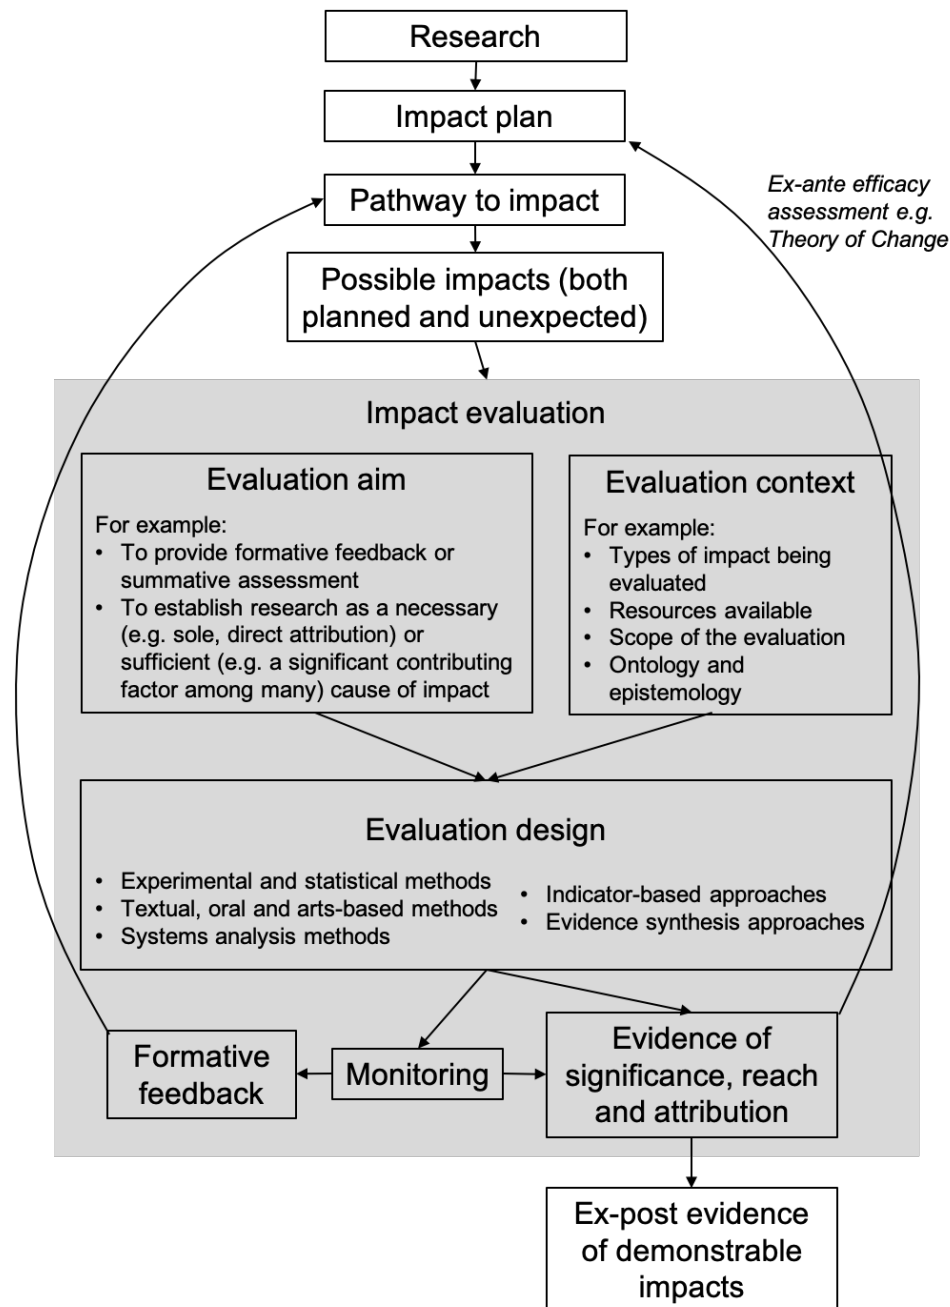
Research

Impact plan

Ex-ante efficacy assessment e.g. Theory of Change

Pathway to impact

Possible impacts (both planned and unexpected)

Impact evaluation

Evaluation aim

For example:
• To provide formative feedback or summative assessment
• To establish research as a necessary (e.g. sole, direct attribution) or sufficient (e.g. a significant contributing factor among many) cause of impact

Evaluation context

For example:
• Types of impact being evaluated
• Resources available
• Scope of the evaluation
• Ontology and epistemology

Evaluation design

• Experimental and statistical methods
• Textual, oral and arts-based methods
• Systems analysis methods
• Indicator-based approaches
• Evidence synthesis approaches

Formative feedback

Monitoring

Evidence of significance, reach and attribution

Ex-post evidence of demonstrable impacts